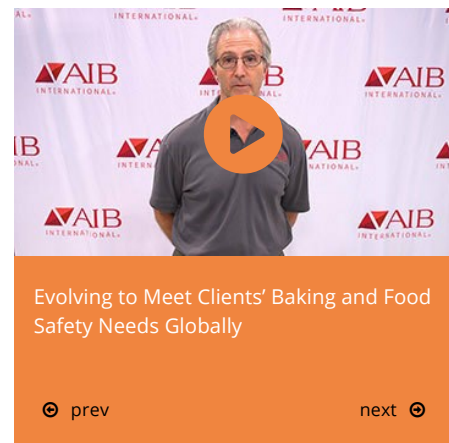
INTERNATIONAL INTERNATIONAL

AIB INTERNATIONAL AIB AIB INTERNATIONAL

IB NAL AIB INTERNATIONAL AIB

AIB INTERNATIONAL AIB INTERNATIONAL

Evolving to Meet Clients' Baking and Food Safety Needs Globally

prev

next